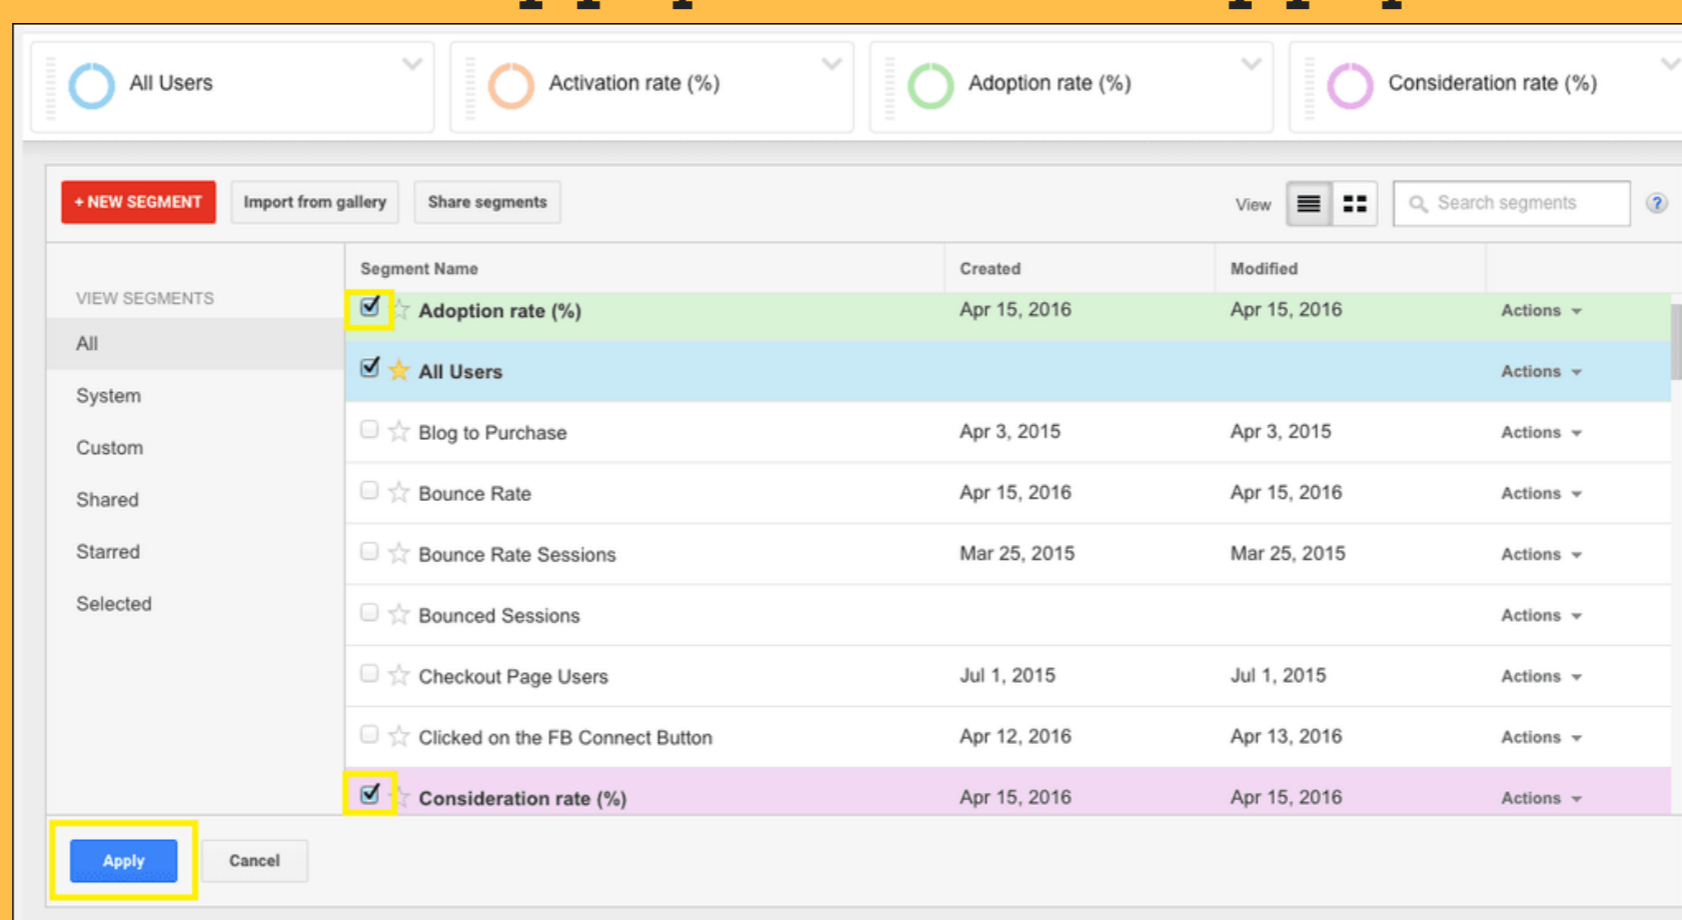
All Users

Activation rate (%)

Adoption rate (%)

Consideration rate (%)

+ NEW SEGMENT Import from gallery Share segments

View

Search segments

?

VIEW SEGMENTS

All

System

Custom

Shared

Starred

Selected

| Segment Name | Created | Modified | |
|---|---|---|---|
| Adoption rate (%) | Apr 15, 2016 | Apr 15, 2016 | Actions |
| All Users | | | Actions |
| Blog to Purchase | Apr 3, 2015 | Apr 3, 2015 | Actions |
| Bounce Rate | Apr 15, 2016 | Apr 15, 2016 | Actions |
| Bounce Rate Sessions | Mar 25, 2015 | Mar 25, 2015 | Actions |
| Bounced Sessions | | | Actions |
| Checkout Page Users | Jul 1, 2015 | Jul 1, 2015 | Actions |
| Clicked on the FB Connect Button | Apr 12, 2016 | Apr 13, 2016 | Actions |
| Consideration rate (%) | Apr 15, 2016 | Apr 15, 2016 | Actions |

Apply Cancel